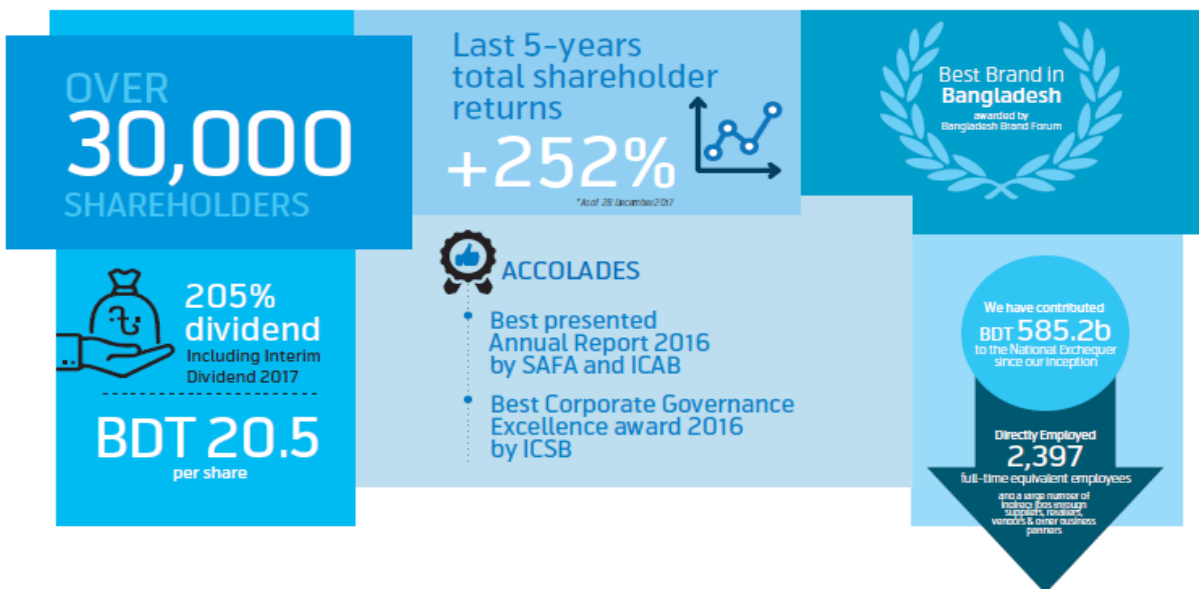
OVER
30,000
SHAREHOLDERS

Last 5-years total shareholder returns
+252%
*As of 28 December 2017

Best Brand in Bangladesh
awarded by Bangladesh Brand Forum

205% dividend
Including Interim Dividend 2017

BDT 20.5
per share

ACCOLADES

Best presented Annual Report 2016 by SAFA and ICAB

Best Corporate Governance Excellence award 2016 by ICSB

We have contributed
BDT 585.2b
to the National Exchequer since our inception

Directly Employed
2,397
full-time equivalent employees

and a large number of indirect jobs through suppliers, retailers, vendors & other business partners